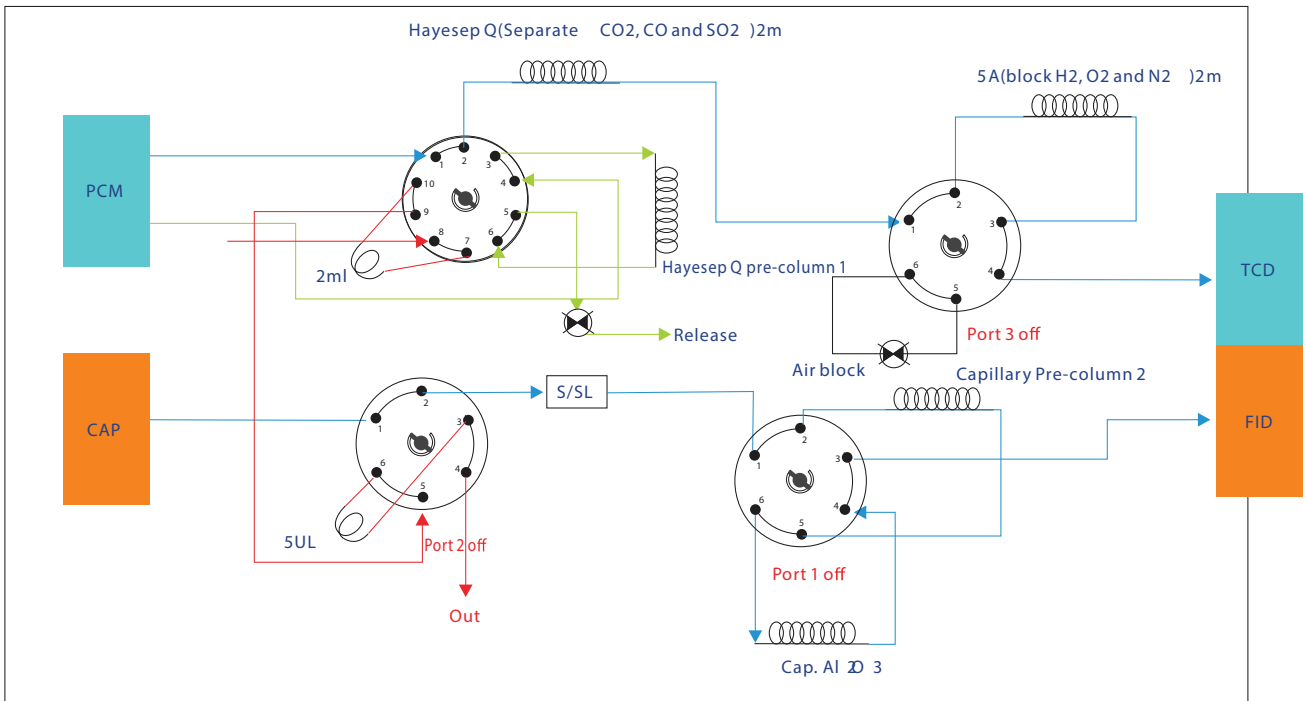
Hayesep Q(Separate CO2, CO and SO2 )2m

5A(block H2, O2 and N2 )2m

PCM

1
2
3
4
5
6
7
8
9
10

2ml

Hayesep Q pre-column 1

1
2
3
4
5
6

TCD

Port 3 off

Release

Air block

Capillary Pre-column 2

CAP

1
2
3
4
5
6

S/SL

1
2
3
4
5
6

FID

5UL

Port 2 off

Out

Port 1 off

Cap. Al 2O 3